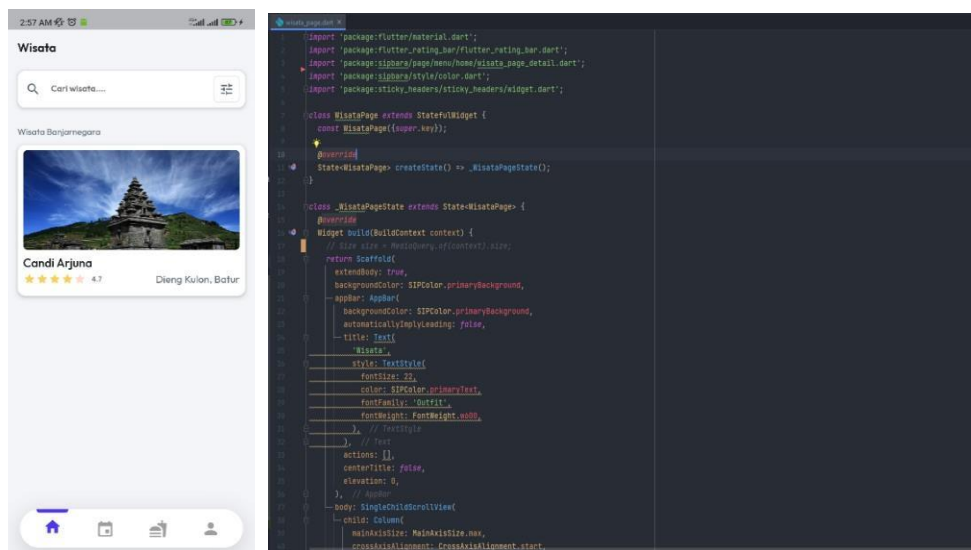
2:57 AM

Wisata

Cari wisata....

Wisata Banjarnegara

Candi Arjuna
4.7
Dieng Kulon, Batur

wisata_page.dart

import 'package:flutter/material.dart';
import 'package:flutter_rating_bar/flutter_rating_bar.dart';
import 'package:sipbara/page/menu/home/wisata_page_detail.dart';
import 'package:sipbara/style/color.dart';
import 'package:sticky_headers/sticky_headers/widget.dart';

class WisataPage extends StatefulWidget {
  const WisataPage({super.key});

  @override
  State<WisataPage> createState() => _WisataPageState();
}

class _WisataPageState extends State<WisataPage> {
  @override
  Widget build(BuildContext context) {
    // Size size = MediaQuery.of(context).size;
    return Scaffold(
      extendBody: true,
      backgroundColor: SIPColor.primaryBackground,
      appBar: AppBar(
        backgroundColor: SIPColor.primaryBackground,
        automaticallyImplyLeading: false,
        title: Text(
          'Wisata',
          style: TextStyle(
            fontSize: 22,
            color: SIPColor.primaryText,
            fontFamily: 'Outfit',
            fontWeight: FontWeight.w600,
          ), // TextStyle
        ), // Text
        actions: [],
        centerTitle: false,
        elevation: 0,
      ), // AppBar
      body: SingleChildScrollView(
        child: Column(
          mainAxisSize: MainAxisSize.max,
          crossAxisAlignment: CrossAxisAlignment.start,